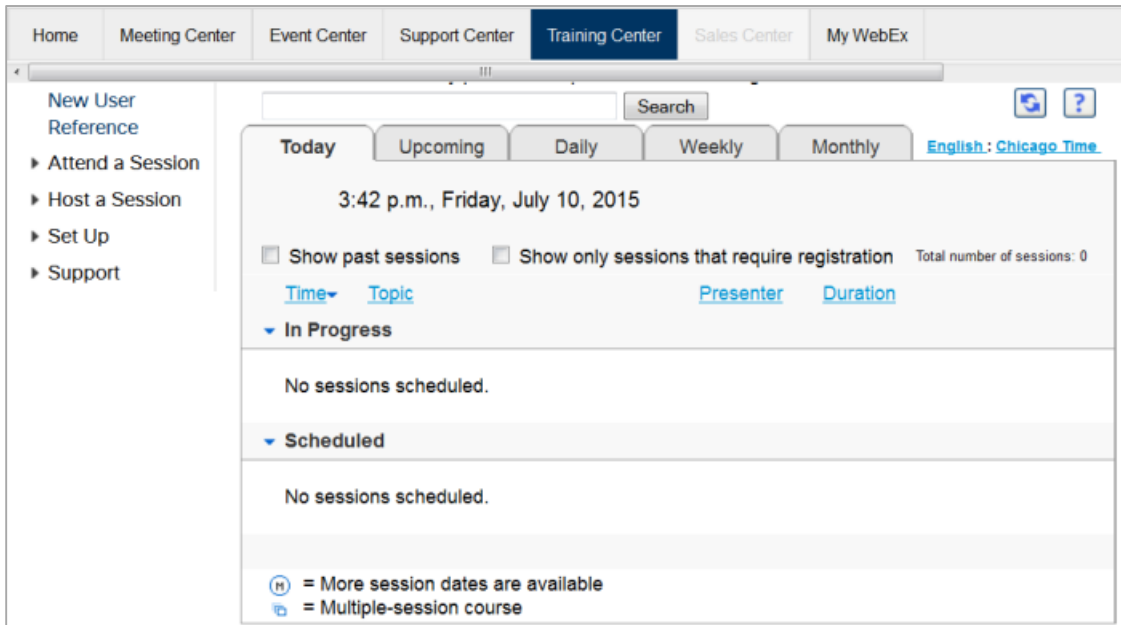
Home | Meeting Center | Event Center | Support Center | Training Center | Sales Center | My WebEx

New User Reference
▸ Attend a Session
▸ Host a Session
▸ Set Up
▸ Support

Search

?

Today | Upcoming | Daily | Weekly | Monthly

English : Chicago Time

3:42 p.m., Friday, July 10, 2015

Show past sessions
Show only sessions that require registration
Total number of sessions: 0

Time Topic Presenter Duration

In Progress

No sessions scheduled.

Scheduled

No sessions scheduled.

M = More session dates are available
= Multiple-session course